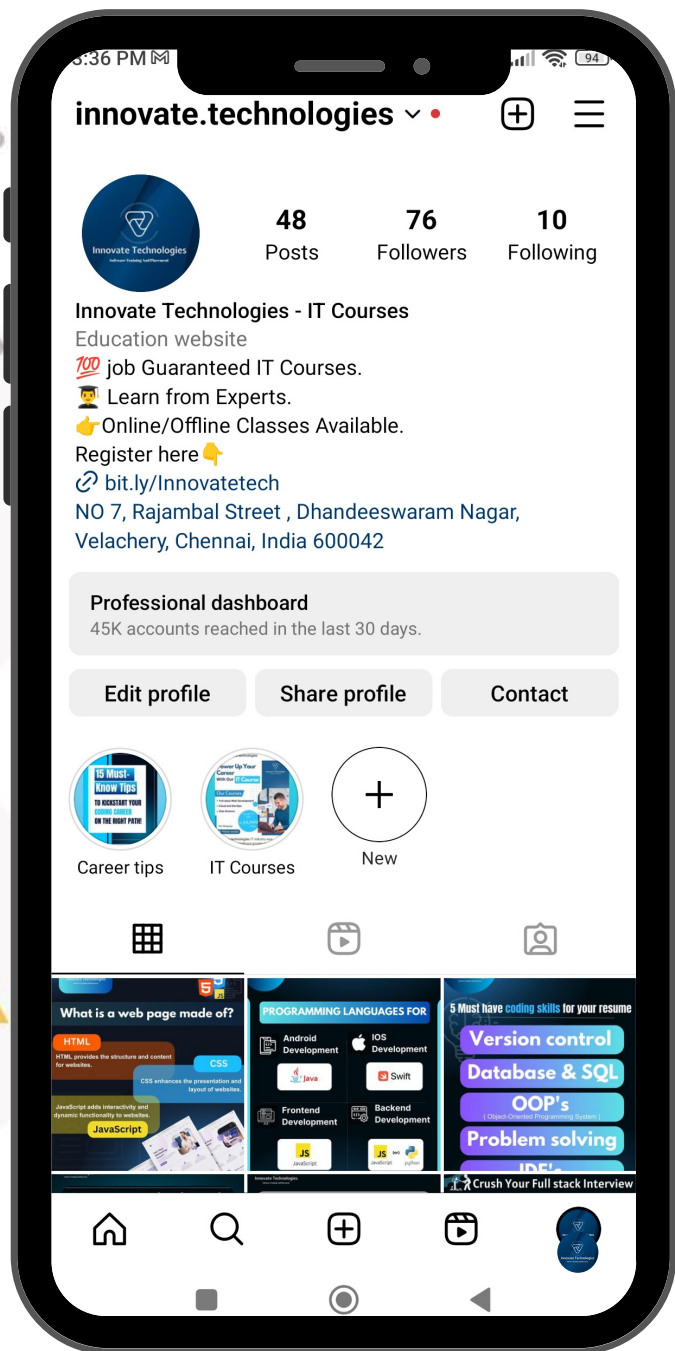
3:36 PM 94

innovate.technologies

48 Posts
76 Followers
10 Following

Innovate Technologies

Innovate Technologies - IT Courses
Education website
💯 job Guaranteed IT Courses.
👨‍🎓 Learn from Experts.
👉Online/Offline Classes Available.
Register here👇
🔗 bit.ly/Innovatetech
NO 7, Rajambal Street , Dhandeeswaram Nagar, Velachery, Chennai, India 600042

Professional dashboard
45K accounts reached in the last 30 days.

Edit profile
Share profile
Contact

15 Must-Know Tips TO KICKSTART YOUR CODING CAREER ON THE RIGHT PATH!
Career tips
IT Courses
New

What is a web page made of?
HTML
HTML provides the structure and content for websites.
CSS
CSS enhances the presentation and layout of websites.
JavaScript adds interactivity and dynamic functionality to websites.
JavaScript

PROGRAMMING LANGUAGES FOR
Android Development
IOS Development
Java
Swift
Frontend Development
Backend Development
JS JavaScript
JS JavaScript python

5 Must have coding skills for your resume
Version control
Database & SQL
OOP's
( Object-Oriented Programming System )
Problem solving
IDE's

Innovate Technologies
Crush Your Full stack Interview